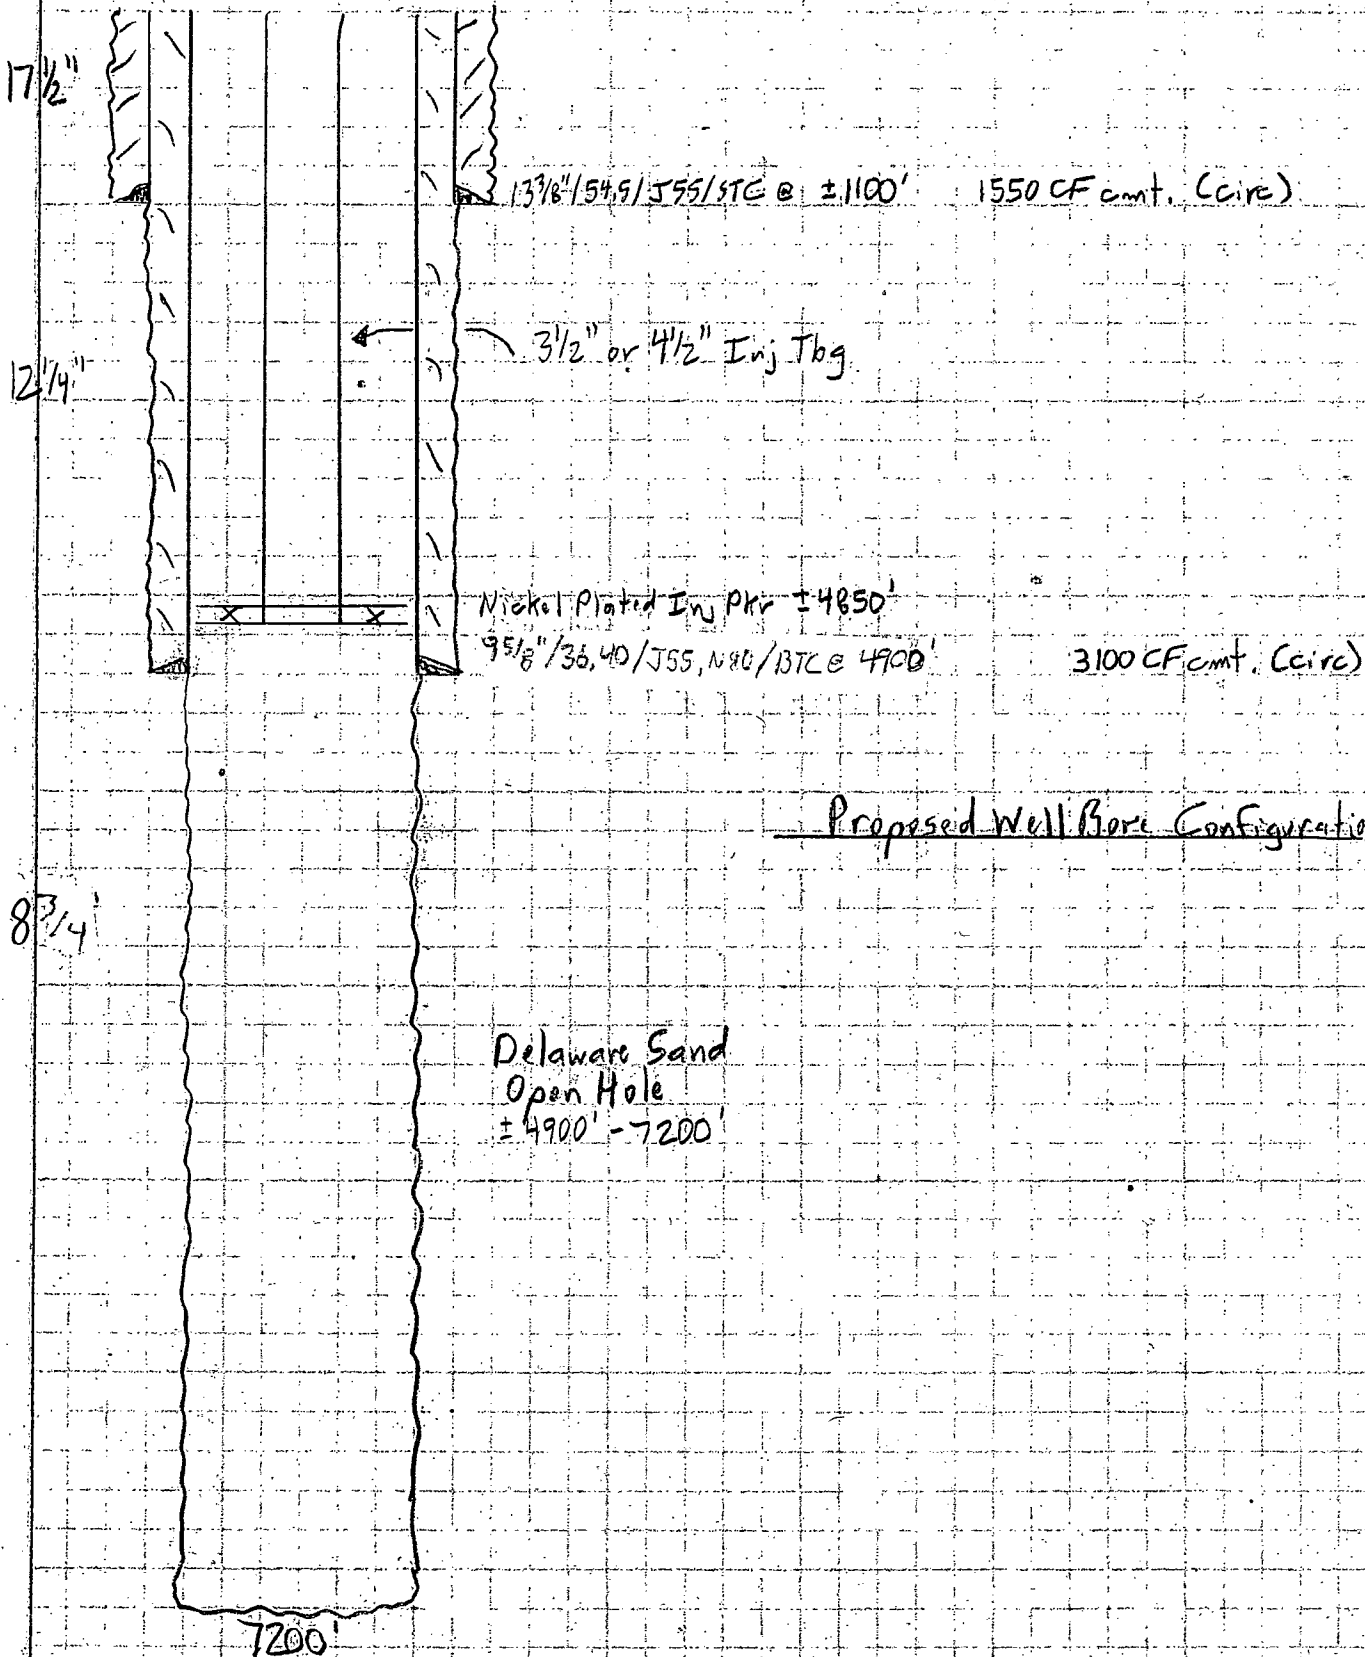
$17\frac{1}{2}$"

$13\frac{3}{8}$"/54.5/J55/STC @ ±1100'    1550 CF cmt. (circ)

$12\frac{1}{4}$"

$3\frac{1}{2}$" or $4\frac{1}{2}$" Inj Tbg

Nickel Plated Inj Pkr ±4850'
$9\frac{5}{8}$"/36, 40/J55, N80/BTC @ 4900'    3100 CF cmt. (circ)

Proposed Well Bore Configuratio

$8\frac{3}{4}$

Delaware Sand
Open Hole
±4900' - 7200'

7200'